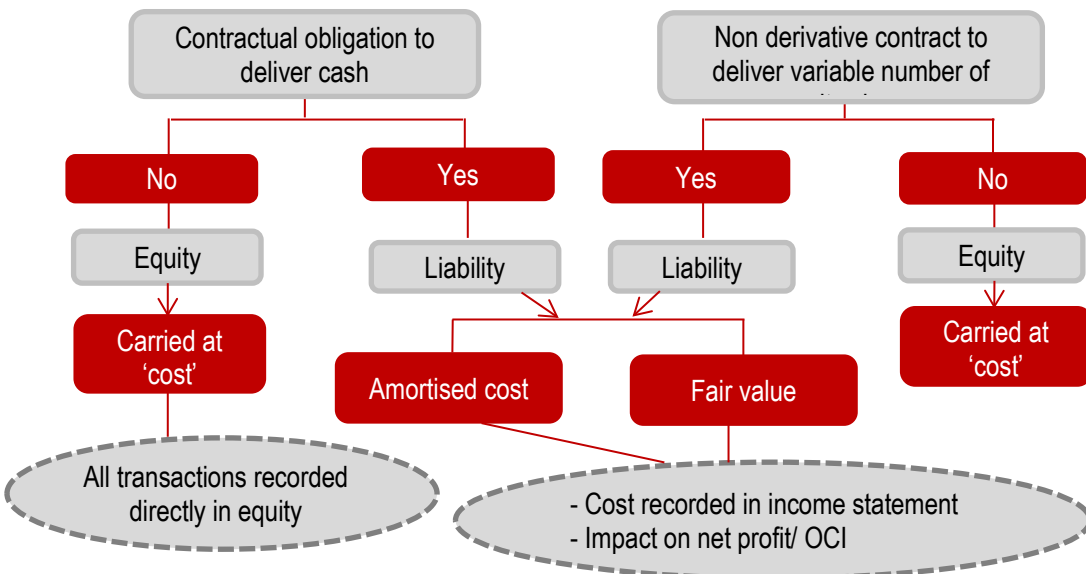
Contractual obligation to deliver cash

Non derivative contract to deliver variable number of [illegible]

No

Yes

Yes

No

Equity

Liability

Liability

Equity

Carried at 'cost'

Amortised cost

Fair value

Carried at 'cost'

All transactions recorded directly in equity

- Cost recorded in income statement
- Impact on net profit/ OCI